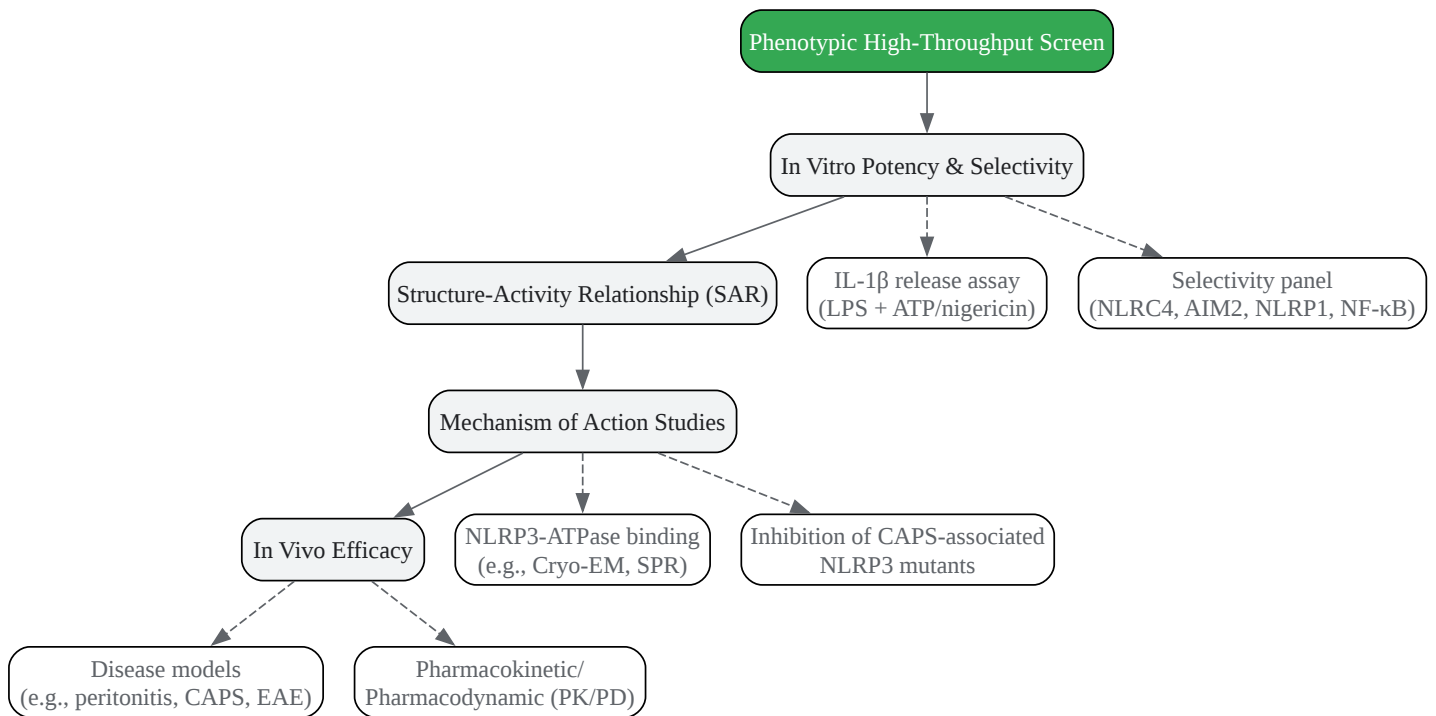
Phenotypic High-Throughput Screen

In Vitro Potency & Selectivity

Structure-Activity Relationship (SAR)

IL-1β release assay (LPS + ATP/nigericin)

Selectivity panel (NLRC4, AIM2, NLRP1, NF-κB)

Mechanism of Action Studies

In Vivo Efficacy

NLRP3-ATPase binding (e.g., Cryo-EM, SPR)

Inhibition of CAPS-associated NLRP3 mutants

Disease models (e.g., peritonitis, CAPS, EAE)

Pharmacokinetic/ Pharmacodynamic (PK/PD)